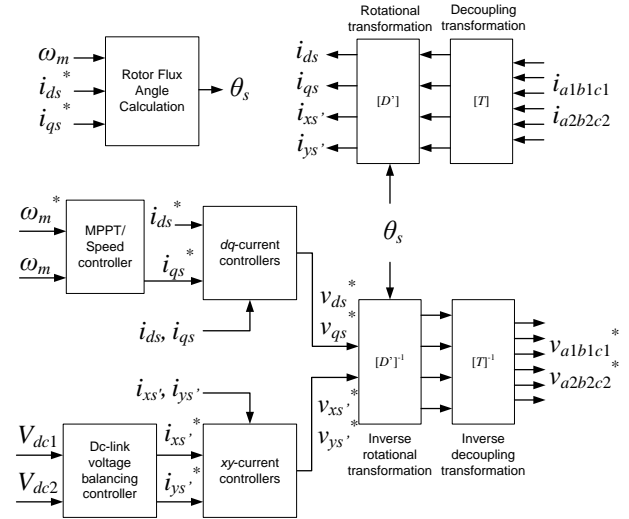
$\omega_m$
$i_{ds}^*$
$i_{qs}^*$
Rotor Flux Angle Calculation
$\theta_s$

Rotational transformation
Decoupling transformation
$i_{ds}$
$i_{qs}$
$i_{xs'}$
$i_{ys'}$
$[D']$
$[T]$
$i_{a1b1c1}$
$i_{a2b2c2}$

$\theta_s$

$\omega_m^*$
$\omega_m$
MPPT/ Speed controller
$i_{ds}^*$
$i_{qs}^*$
$dq$-current controllers
$i_{ds}, i_{qs}$
$v_{ds}^*$
$v_{qs}^*$
$[D']^{-1}$
$[T]^{-1}$
$v_{a1b1c1}^*$
$v_{a2b2c2}^*$

$i_{xs'}, i_{ys'}$
$V_{dc1}$
$V_{dc2}$
Dc-link voltage balancing controller
$i_{xs'}^*$
$i_{ys'}^*$
$xy$-current controllers
$v_{xs'}^*$
$v_{ys'}^*$
Inverse rotational transformation
Inverse decoupling transformation